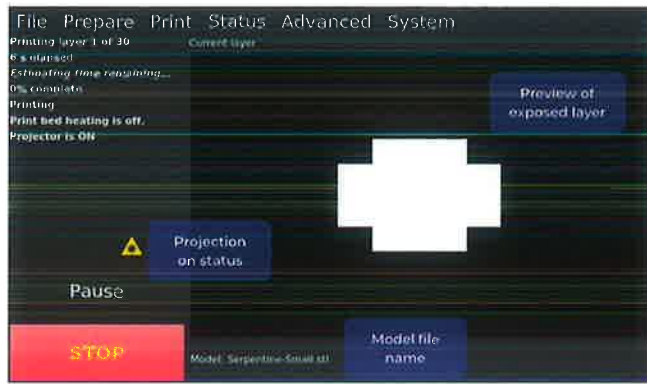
File Prepare Print Status Advanced System

Printing layer 1 of 30
6 s elapsed
Estimating time remaining...
0% complete
Printing
Print bed heating is off.
Projector is ON

Current layer

Preview of exposed layer

Projection on status

Pause

STOP

Model: Serpentine-Small.stl

Model file name